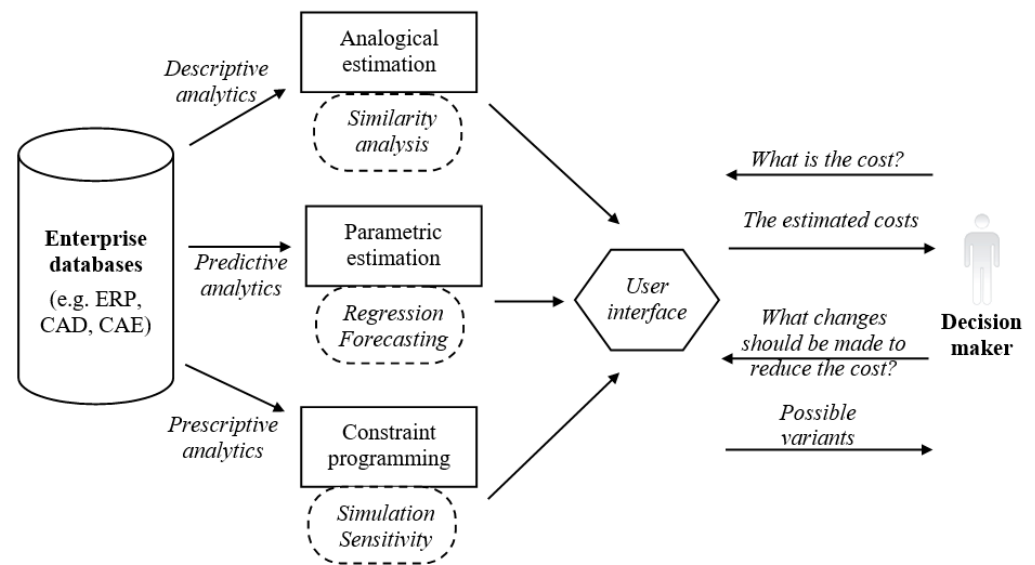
Enterprise databases
(e.g. ERP, CAD, CAE)

Descriptive analytics

Predictive analytics

Prescriptive analytics

Analogical estimation

Similarity analysis

Parametric estimation

Regression Forecasting

Constraint programming

Simulation Sensitivity

User interface

What is the cost?

The estimated costs

What changes should be made to reduce the cost?

Possible variants

Decision maker